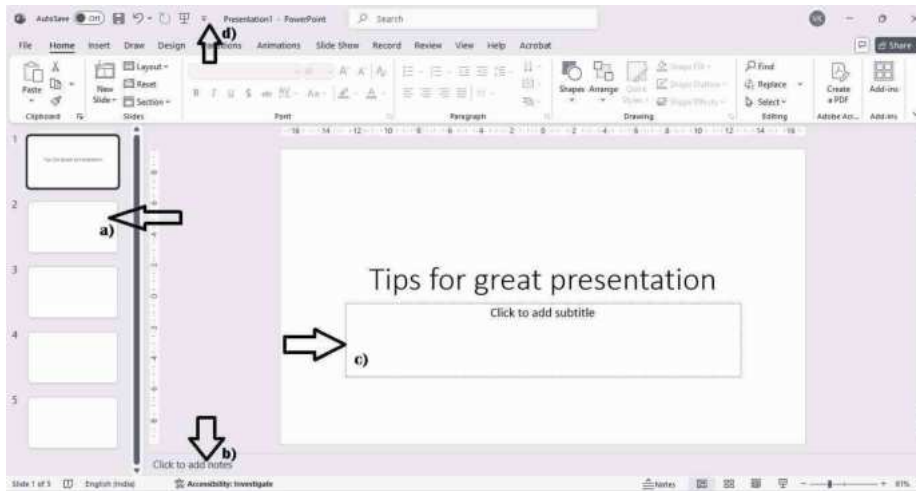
AutoSave Off Presentation1 - PowerPoint Search

d)

File Home Insert Draw Design Transitions Animations Slide Show Record Review View Help Acrobat Share

Paste New Slide Layout Reset Section Shapes Arrange Find Replace Select Create a PDF Add-ins

Clipboard Slides Font Paragraph Drawing Editing Adobe Acr... Add-ins

1 2 3 4 5

a)

Tips for great presentation

Click to add subtitle

c)

b)

Click to add notes

Slide 1 of 5 English (India) Accessibility: Investigate Notes 81%